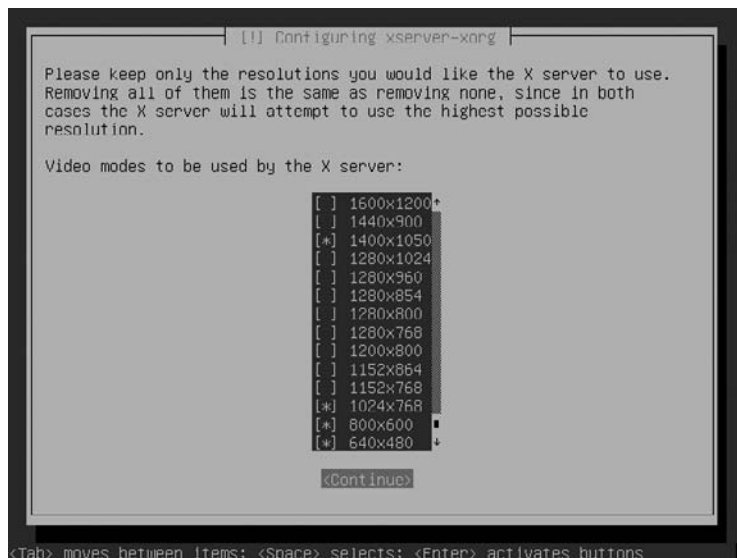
[!] Configuring xserver-xorg

Please keep only the resolutions you would like the X server to use. Removing all of them is the same as removing none, since in both cases the X server will attempt to use the highest possible resolution.

Video modes to be used by the X server:

[ ] 1600x1200
[ ] 1440x900
[*] 1400x1050
[ ] 1280x1024
[ ] 1280x960
[ ] 1280x854
[ ] 1280x800
[ ] 1280x768
[ ] 1200x800
[ ] 1152x864
[ ] 1152x768
[*] 1024x768
[*] 800x600
[*] 640x480

<Continue>

<Tab> moves between items; <Space> selects; <Enter> activates buttons